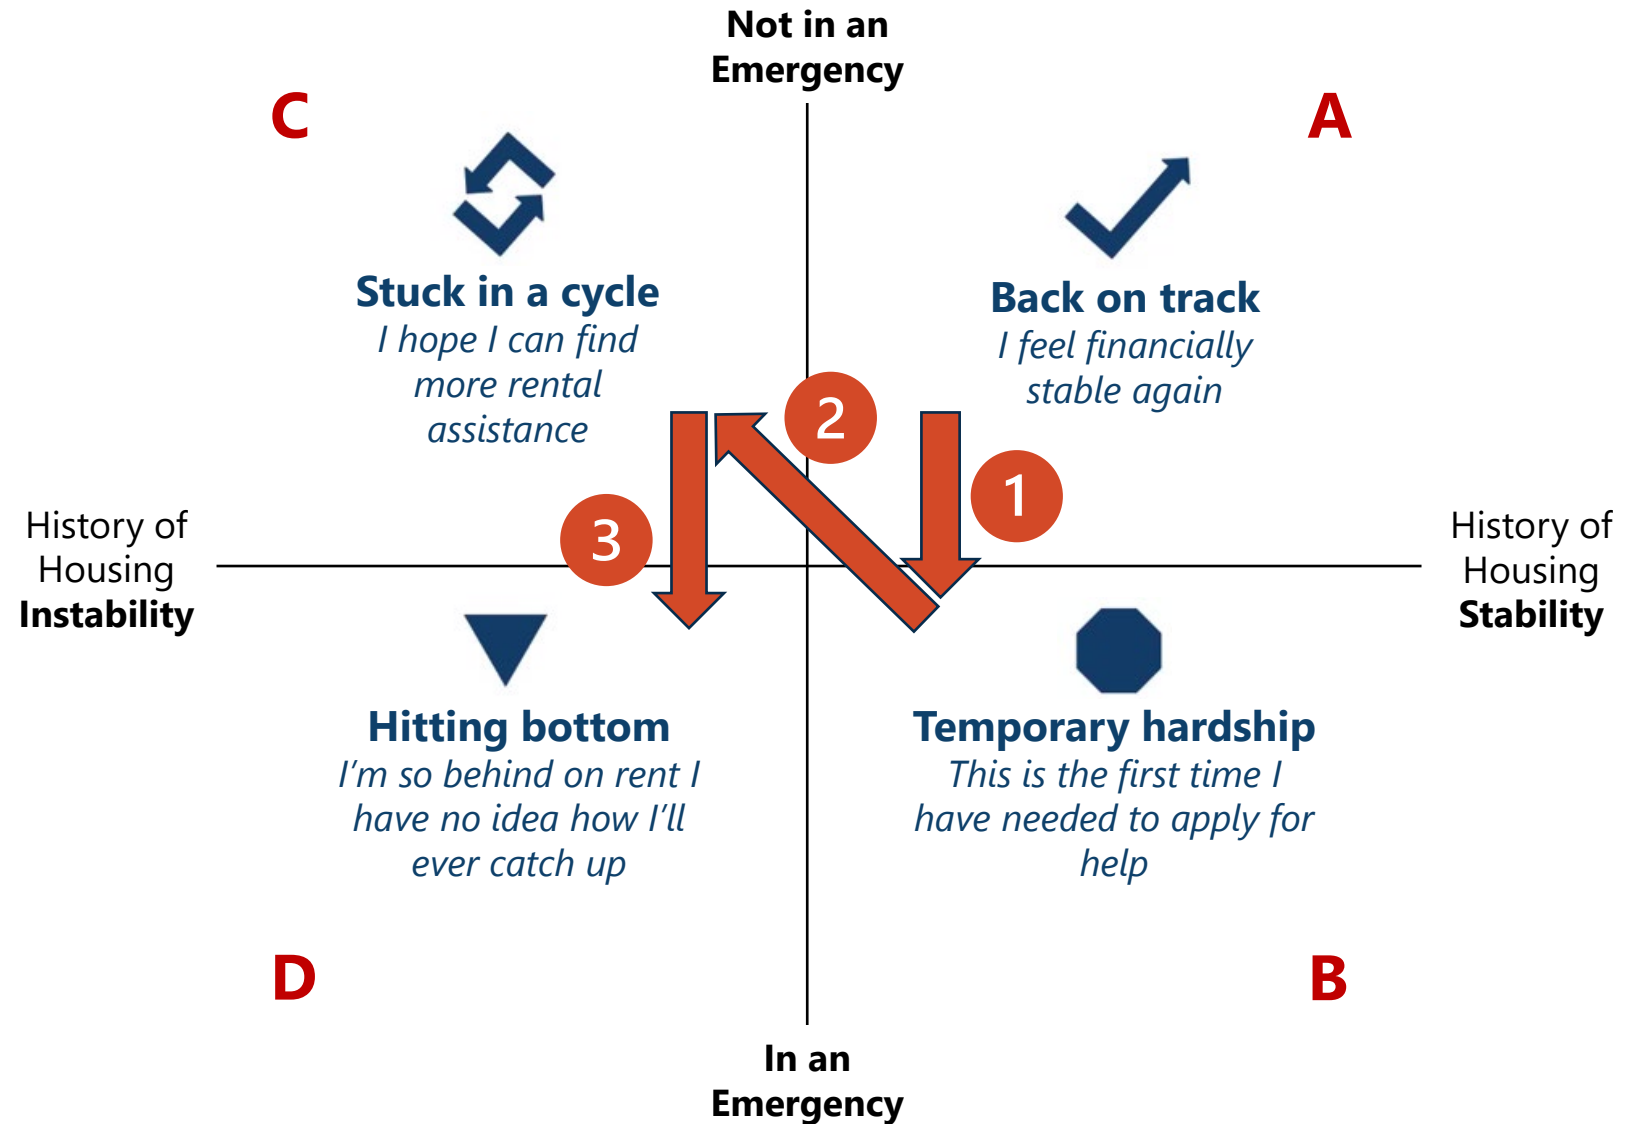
Not in an Emergency

C

A

Stuck in a cycle
I hope I can find more rental assistance

Back on track
I feel financially stable again

2

1

3

History of Housing Instability

History of Housing Stability

Hitting bottom
I'm so behind on rent I have no idea how I'll ever catch up

Temporary hardship
This is the first time I have needed to apply for help

D

B

In an Emergency